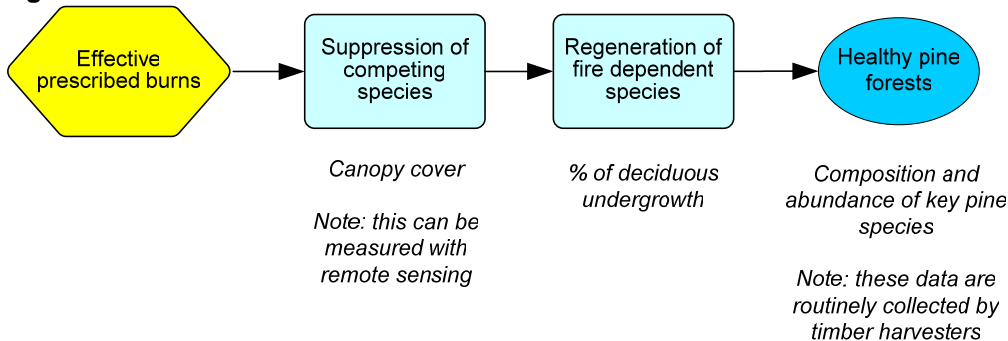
Effective prescribed burns

Suppression of competing species

Regeneration of fire dependent species

Healthy pine forests

Canopy cover

Note: this can be measured with remote sensing

% of deciduous undergrowth

Composition and abundance of key pine species

Note: these data are routinely collected by timber harvesters